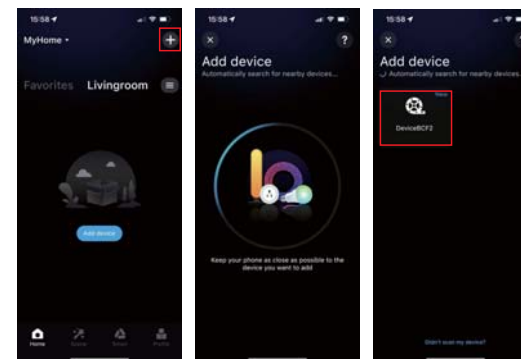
15:58

MyHome

+

Favorites Livingroom

Add device

Home Scene Smart Profile

15:58

×

?

Add device

Automatically search for nearby devices...

Keep your phone as close as possible to the device you want to add

15:58

×

Add device

Automatically search for nearby devices...

New

DeviceBCF2

Didn't scan my device?